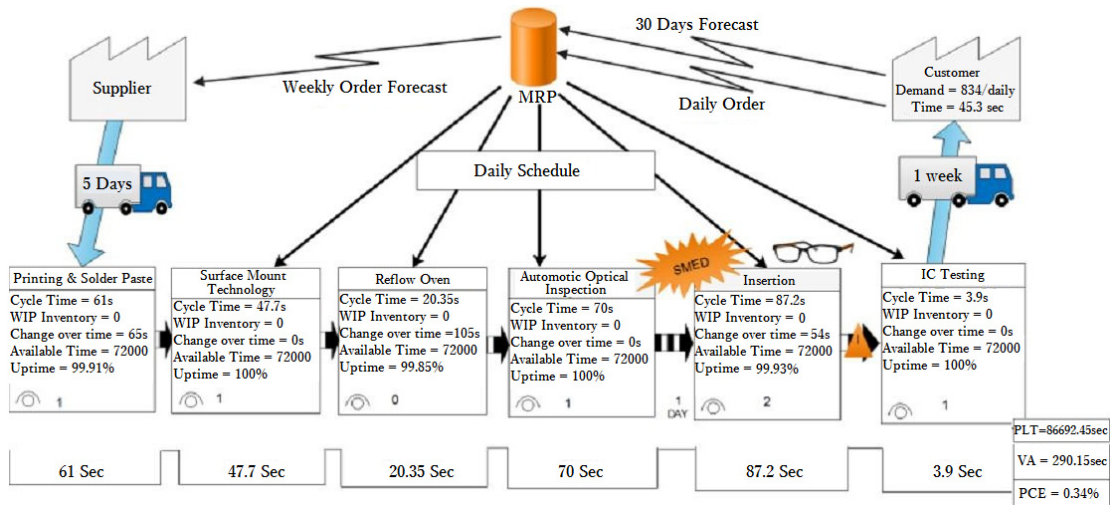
30 Days Forecast

Supplier

Weekly Order Forecast

MRP

Daily Order

Customer
Demand = 834/daily
Time = 45.3 sec

5 Days

Daily Schedule

1 week

SMED

Printing & Solder Paste
Cycle Time = 61s
WIP Inventory = 0
Change over time = 65s
Available Time = 72000
Uptime = 99.91%
1

Surface Mount Technology
Cycle Time = 47.7s
WIP Inventory = 0
Change over time = 0s
Available Time = 72000
Uptime = 100%
1

Reflow Oven
Cycle Time = 20.35s
WIP Inventory = 0
Change over time =105s
Available Time = 72000
Uptime = 99.85%
0

Automotic Optical Inspection
Cycle Time = 70s
WIP Inventory = 0
Change over time = 0s
Available Time = 72000
Uptime = 100%
1

1 DAY

Insertion
Cycle Time = 87.2s
WIP Inventory = 0
Change over time = 54s
Available Time = 72000
Uptime = 99.93%
2

IC Testing
Cycle Time = 3.9s
WIP Inventory = 0
Change over time = 0s
Available Time = 72000
Uptime = 100%
1

61 Sec
47.7 Sec
20.35 Sec
70 Sec
87.2 Sec
3.9 Sec

PLT=86692.45sec
VA = 290.15sec
PCE = 0.34%